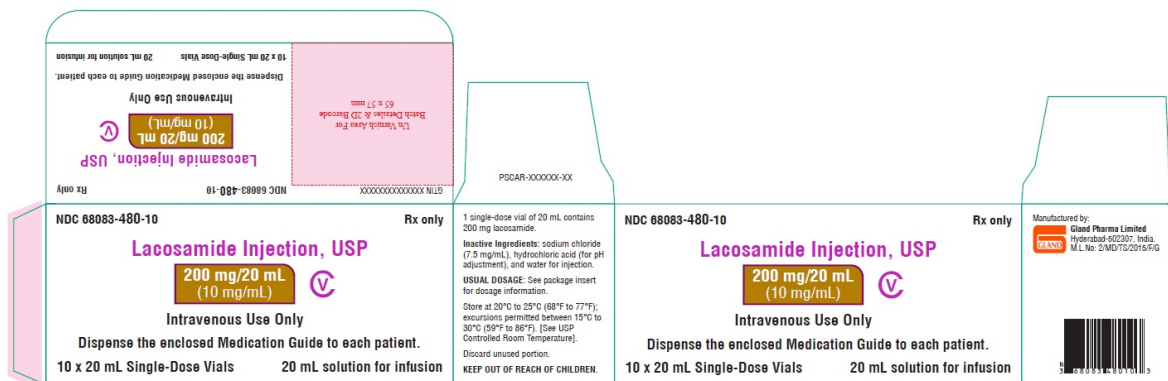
NDC 68083-480-10 Rx only

Lacosamide Injection, USP

200 mg/20 mL
(10 mg/mL)

CV

Intravenous Use Only

Dispense the enclosed Medication Guide to each patient.

10 x 20 mL Single-Dose Vials 20 mL solution for infusion

GTIN XXXXXXXXXXXXXX

Un-Varnish Area For Batch Details & 2D Barcode
65 x 57 mm

PSCAR-XXXXXX-XX

1 single-dose vial of 20 mL contains 200 mg lacosamide.

Inactive Ingredients: sodium chloride (7.5 mg/mL), hydrochloric acid (for pH adjustment), and water for injection.

USUAL DOSAGE: See package insert for dosage information.

Store at 20°C to 25°C (68°F to 77°F); excursions permitted between 15°C to 30°C (59°F to 86°F). [See USP Controlled Room Temperature].

Discard unused portion.

KEEP OUT OF REACH OF CHILDREN.

NDC 68083-480-10 Rx only

Lacosamide Injection, USP

200 mg/20 mL
(10 mg/mL)

CV

Intravenous Use Only

Dispense the enclosed Medication Guide to each patient.

10 x 20 mL Single-Dose Vials 20 mL solution for infusion

Manufactured by:
GLAND
Gland Pharma Limited
Hyderabad-502307, India.
M.L.No: 2/MD/TS/2015/F/G

N 3 68083 48010 3